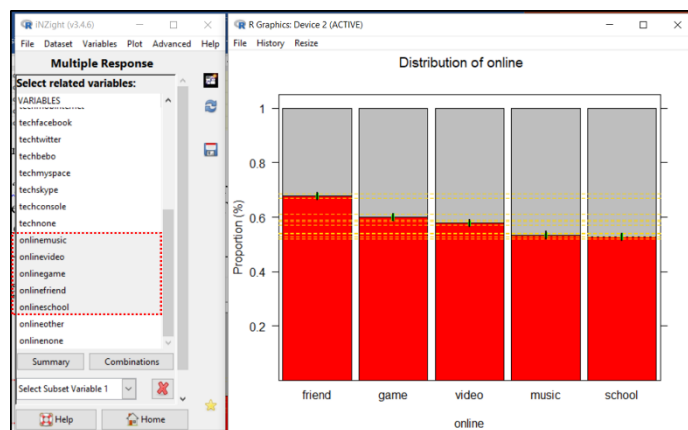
iNZight (v3.4.6)

File Dataset Variables Plot Advanced Help

Multiple Response

Select related variables:

VARIABLES

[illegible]

techfacebook

techtwitter

techbebo

techmyspace

techskype

techconsole

technone

onlinemusic

onlinevideo

onlinegame

onlinefriend

onlineschool

onlineother

onlinenone

Summary Combinations

Select Subset Variable 1

Help Home

R Graphics: Device 2 (ACTIVE)

File History Resize

Distribution of online

1

0.8

0.6

0.4

0.2

Proportion (%)

friend game video music school

online